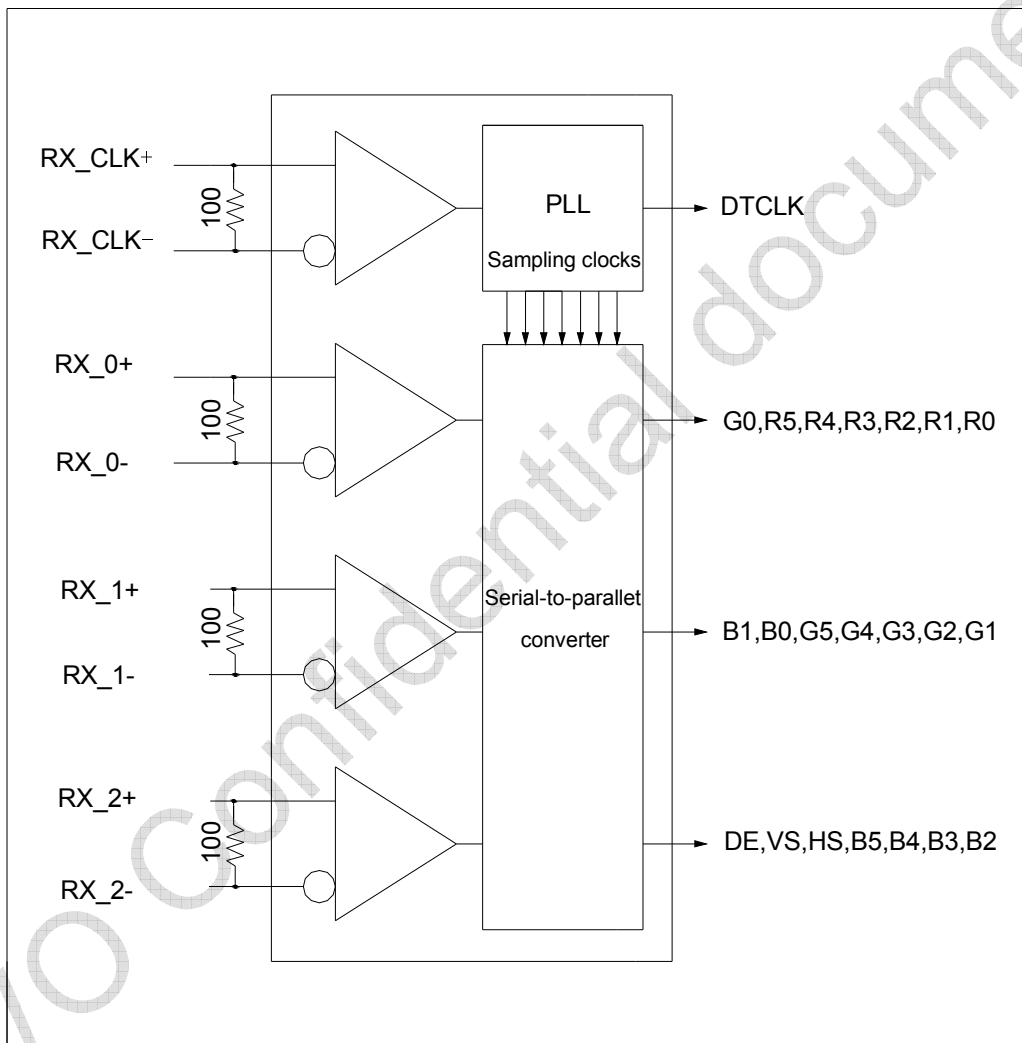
RX_CLK+
100
RX_CLK−
PLL
Sampling clocks
DTCLK
RX_0+
100
RX_0-
G0,R5,R4,R3,R2,R1,R0
RX_1+
100
RX_1-
Serial-to-parallet
converter
B1,B0,G5,G4,G3,G2,G1
RX_2+
100
RX_2-
DE,VS,HS,B5,B4,B3,B2
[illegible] Confidential docume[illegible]